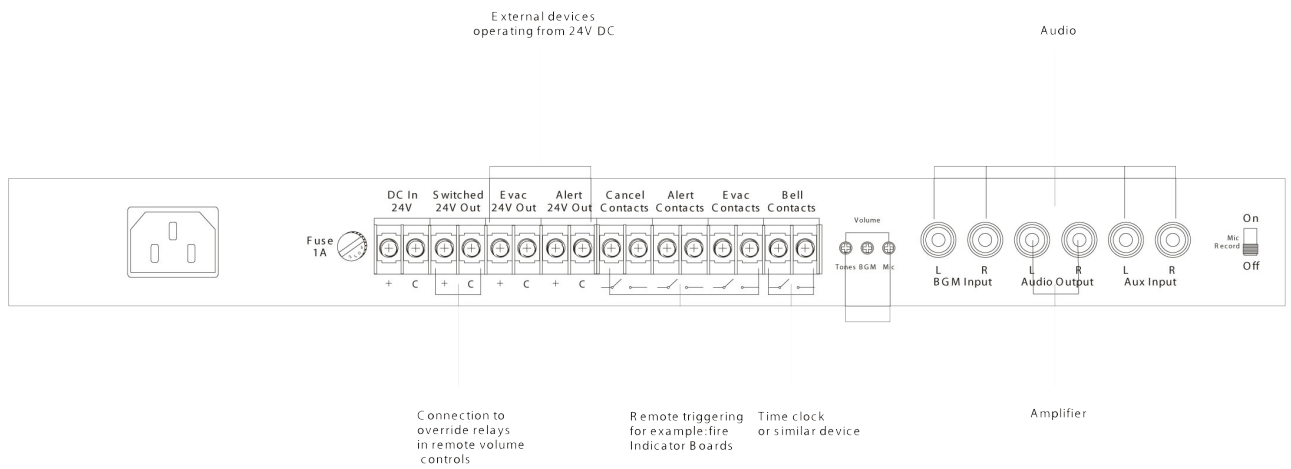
External devices operating from 24V DC

Audio

DC In 24V

Switched 24V Out

Evac 24V Out

Alert 24V Out

Cancel Contacts

Alert Contacts

Evac Contacts

Bell Contacts

Volume

Fuse 1A

+ C + C + C + C

Tones BGM Mic

L R BGM Input

L R Audio Output

L R Aux Input

On

Mic Record

Off

Connection to override relays in remote volume controls

Remote triggering for example: fire Indicator Boards

Time clock or similar device

Amplifier